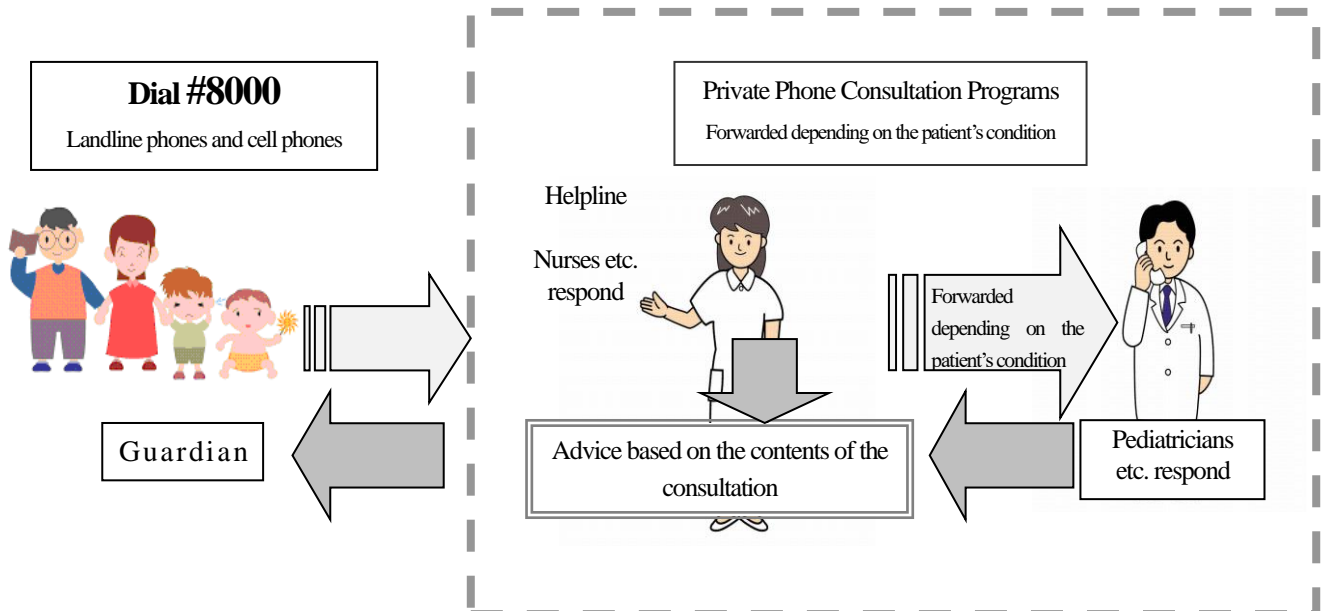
Dial #8000

Landline phones and cell phones

Private Phone Consultation Programs

Forwarded depending on the patient's condition

Helpline

Nurses etc. respond

Forwarded depending on the patient's condition

Guardian

Advice based on the contents of the consultation

Pediatricians etc. respond